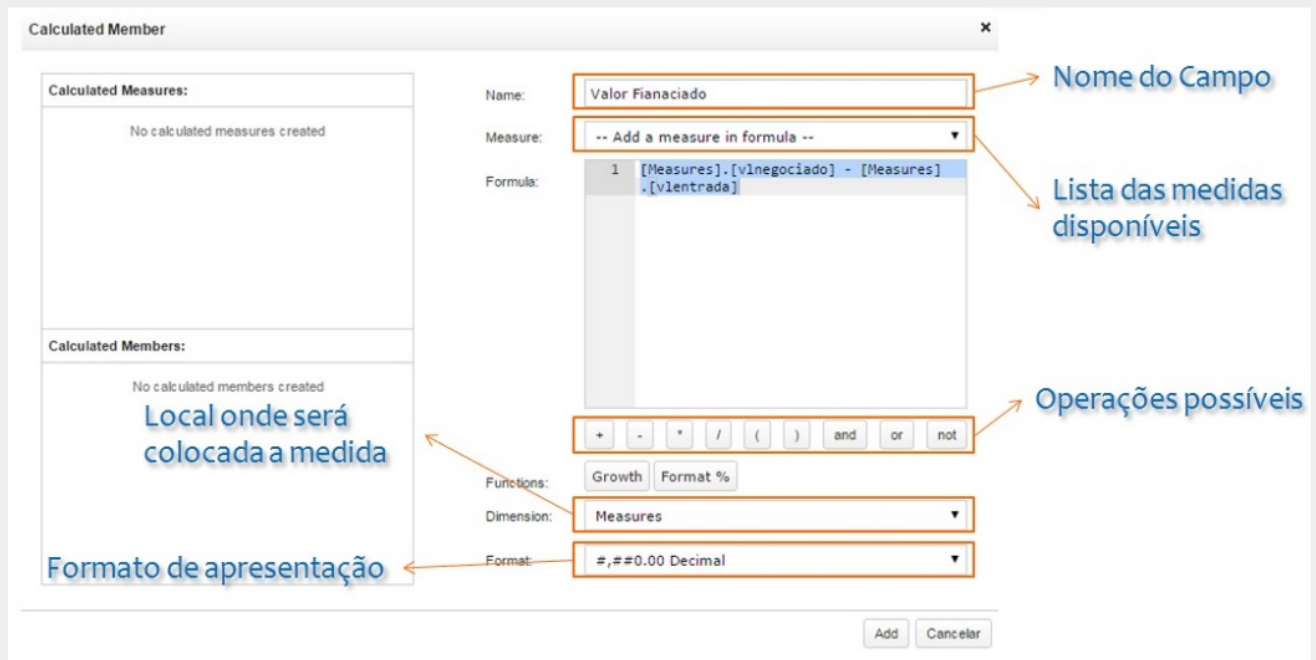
Calculated Member

×

Calculated Measures:

No calculated measures created

Calculated Members:

No calculated members created

Local onde será colocada a medida

Formato de apresentação

Name: Valor Fianaciado

Nome do Campo

Measure: -- Add a measure in formula --

Lista das medidas disponíveis

Formula:
1 [Measures].[vlnegociado] - [Measures].[vlentrada]

Operações possíveis

+ - * / ( ) and or not

Functions: Growth Format %

Dimension: Measures

Format: #,##0.00 Decimal

Add Cancelar